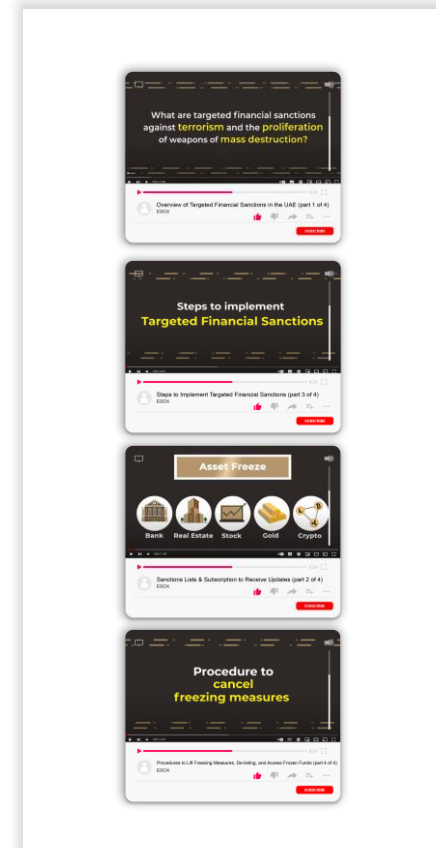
What are targeted financial sanctions against terrorism and the proliferation of weapons of mass destruction?

Overview of Targeted Financial Sanctions in the UAE (part 1 of 4)
EGOV

SUBSCRIBE

Steps to implement Targeted Financial Sanctions

Steps to Implement Targeted Financial Sanctions (part 3 of 4)
EGOV

SUBSCRIBE

Asset Freeze

Bank Real Estate Stock Gold Crypto

Sanctions Lists & Subscription to Receive Updates (part 2 of 4)
EGOV

SUBSCRIBE

Procedure to cancel freezing measures

Procedure to Lift Freezing Measures, De-listing, and Access Frozen Funds (part 4 of 4)
EGOV

SUBSCRIBE